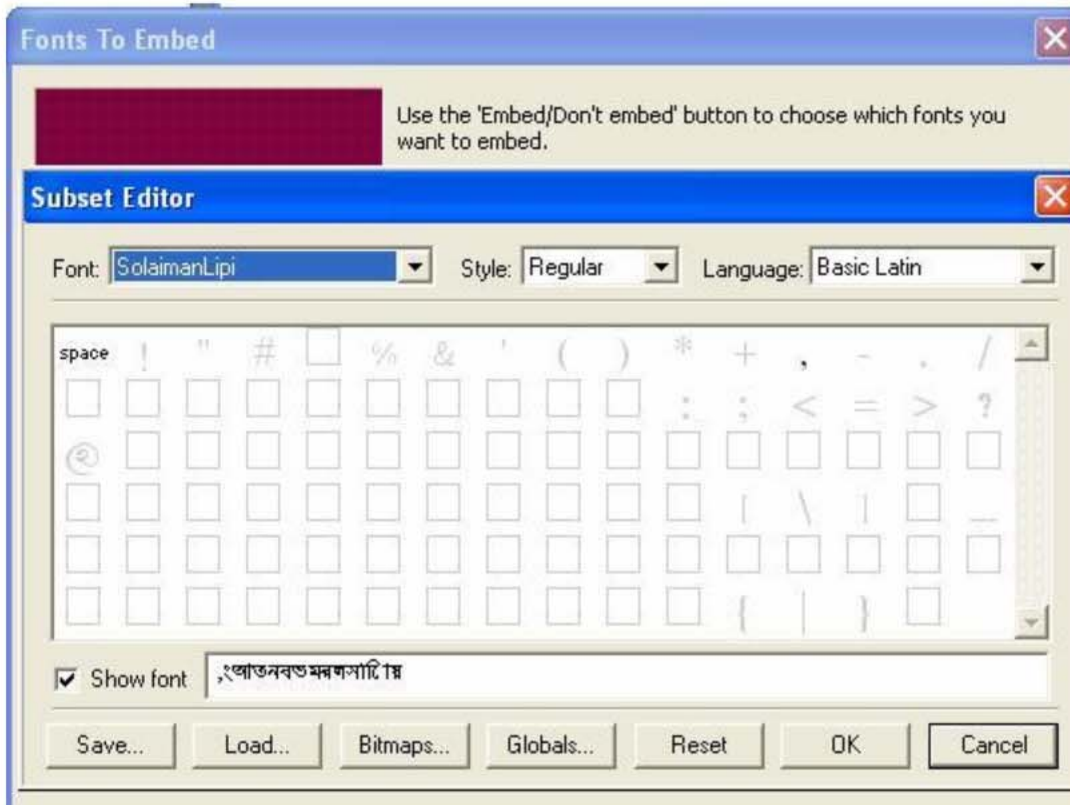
Fonts To Embed

Use the 'Embed/Don't embed' button to choose which fonts you want to embed.

Subset Editor

Font: SolaimanLipi Style: Regular Language: Basic Latin

| space | ! | " | # |  | % | & | ' | ( | ) | * | + | , | - | . | / |
|---|---|---|---|---|---|---|---|---|---|---|---|---|---|---|---|
|  |  |  |  |  |  |  |  |  |  | : | ; | < | = | > | ? |
| @ |  |  |  |  |  |  |  |  |  |  |  |  |  |  |  |
|  |  |  |  |  |  |  |  |  |  |  | [ | \ | ] |  | _ |
|  |  |  |  |  |  |  |  |  |  |  |  |  |  |  |  |
|  |  |  |  |  |  |  |  |  |  |  | { | \| | } |  |  |

Show font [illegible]

Save... Load... Bitmaps... Globals... Reset OK Cancel